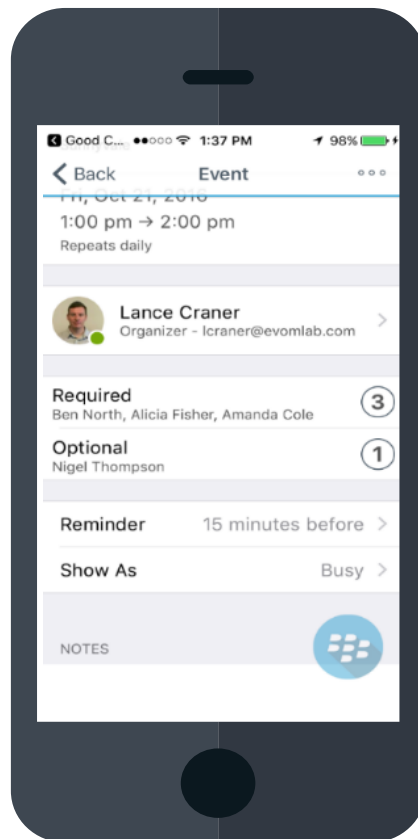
Good C... 1:37 PM 98%

Back Event ○○○

Fri, Oct 21, 2016

1:00 pm → 2:00 pm

Repeats daily

Lance Craner

Organizer - lcraner@evomlab.com

Required

Ben North, Alicia Fisher, Amanda Cole

3

Optional

Nigel Thompson

1

Reminder 15 minutes before

Show As Busy

NOTES